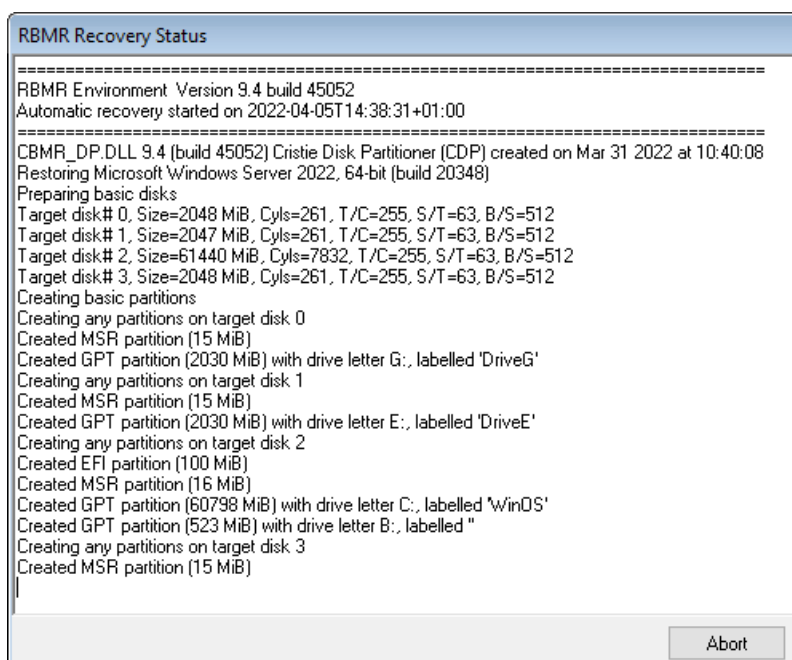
RBMR Recovery Status

================================================================================
RBMR Environment Version 9.4 build 45052
Automatic recovery started on 2022-04-05T14:38:31+01:00
================================================================================
CBMR_DP.DLL 9.4 (build 45052) Cristie Disk Partitioner (CDP) created on Mar 31 2022 at 10:40:08
Restoring Microsoft Windows Server 2022, 64-bit (build 20348)
Preparing basic disks
Target disk# 0, Size=2048 MiB, Cyls=261, T/C=255, S/T=63, B/S=512
Target disk# 1, Size=2047 MiB, Cyls=261, T/C=255, S/T=63, B/S=512
Target disk# 2, Size=61440 MiB, Cyls=7832, T/C=255, S/T=63, B/S=512
Target disk# 3, Size=2048 MiB, Cyls=261, T/C=255, S/T=63, B/S=512
Creating basic partitions
Creating any partitions on target disk 0
Created MSR partition (15 MiB)
Created GPT partition (2030 MiB) with drive letter G:, labelled 'DriveG'
Creating any partitions on target disk 1
Created MSR partition (15 MiB)
Created GPT partition (2030 MiB) with drive letter E:, labelled 'DriveE'
Creating any partitions on target disk 2
Created EFI partition (100 MiB)
Created MSR partition (16 MiB)
Created GPT partition (60798 MiB) with drive letter C:, labelled 'WinOS'
Created GPT partition (523 MiB) with drive letter B:, labelled ''
Creating any partitions on target disk 3
Created MSR partition (15 MiB)

Abort